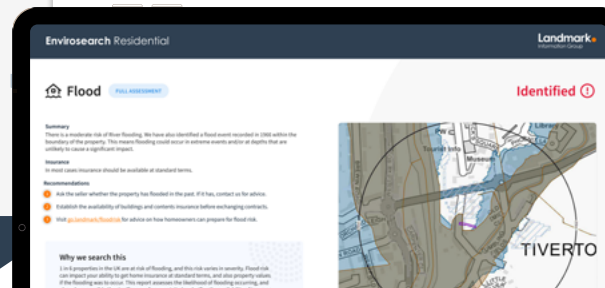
Envirosearch Residential

Landmark Information Group

Flood

FULL ASSESSMENT

Identified

Summary

There is a moderate risk of River flooding. We have also identified a flood event recorded in 1960 within the boundary of the property. This means flooding could occur in extreme events and/or at depths that are unlikely to cause a significant impact.

Insurance

In most cases insurance should be available at standard terms.

Recommendations

Ask the seller whether the property has flooded in the past. If it has, contact us for advice.

Establish the availability of buildings and contents insurance before exchanging contracts.

Visit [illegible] for advice on how homeowners can prepare for flood risk.

Why we search this

1 in 6 properties in the UK are at risk of flooding, and this risk varies in severity. Flood risk can impact your ability to get home insurance at standard terms, and also property values. If the flooding was to occur. This report assesses the likelihood of flooding occurring, and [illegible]

Library

Tourist Info

Museum

TIVERTO